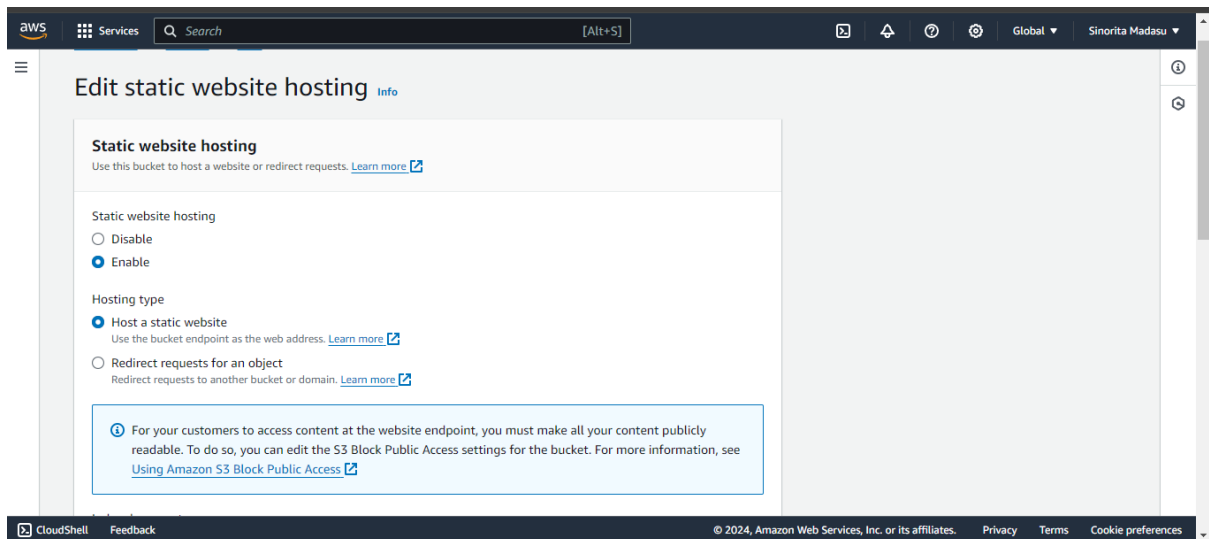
aws Services Search [Alt+S] Global ▼ Sinorita Madasu ▼

Edit static website hosting Info

Static website hosting
Use this bucket to host a website or redirect requests. Learn more

Static website hosting
Disable
Enable

Hosting type
Host a static website
Use the bucket endpoint as the web address. Learn more
Redirect requests for an object
Redirect requests to another bucket or domain. Learn more

For your customers to access content at the website endpoint, you must make all your content publicly readable. To do so, you can edit the S3 Block Public Access settings for the bucket. For more information, see Using Amazon S3 Block Public Access

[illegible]

CloudShell Feedback © 2024, Amazon Web Services, Inc. or its affiliates. Privacy Terms Cookie preferences